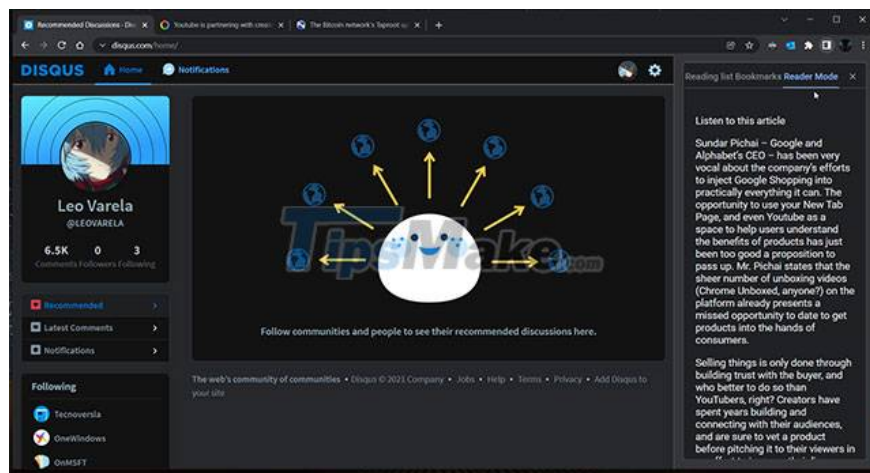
Recommended Discussions - Dis × Youtube is partnering with creat × The Bitcoin network's Taproot u × +

disqus.com/home/

DISQUS Home Notifications

Reading list Bookmarks Reader Mode ×

Leo Varela
@LEOVARELA

6.5K Comments 0 Followers 3 Following

Recommended
Latest Comments
Notifications

Following
Tecnoversia
OneWindows
OnMSFT

TipsMake.com

Follow communities and people to see their recommended discussions here.

The web's community of communities • Disqus © 2021 Company • Jobs • Help • Terms • Privacy • Add Disqus to your site

Listen to this article

Sundar Pichai – Google and Alphabet's CEO – has been very vocal about the company's efforts to inject Google Shopping into practically everything it can. The opportunity to use your New Tab Page, and even Youtube as a space to help users understand the benefits of products has just been too good a proposition to pass up. Mr. Pichai states that the sheer number of unboxing videos (Chrome Unboxed, anyone?) on the platform already presents a missed opportunity to date to get products into the hands of consumers.

Selling things is only done through building trust with the buyer, and who better to do so than YouTubers, right? Creators have spent years building and connecting with their audiences, and are sure to vet a product before pitching it to their viewers in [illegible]